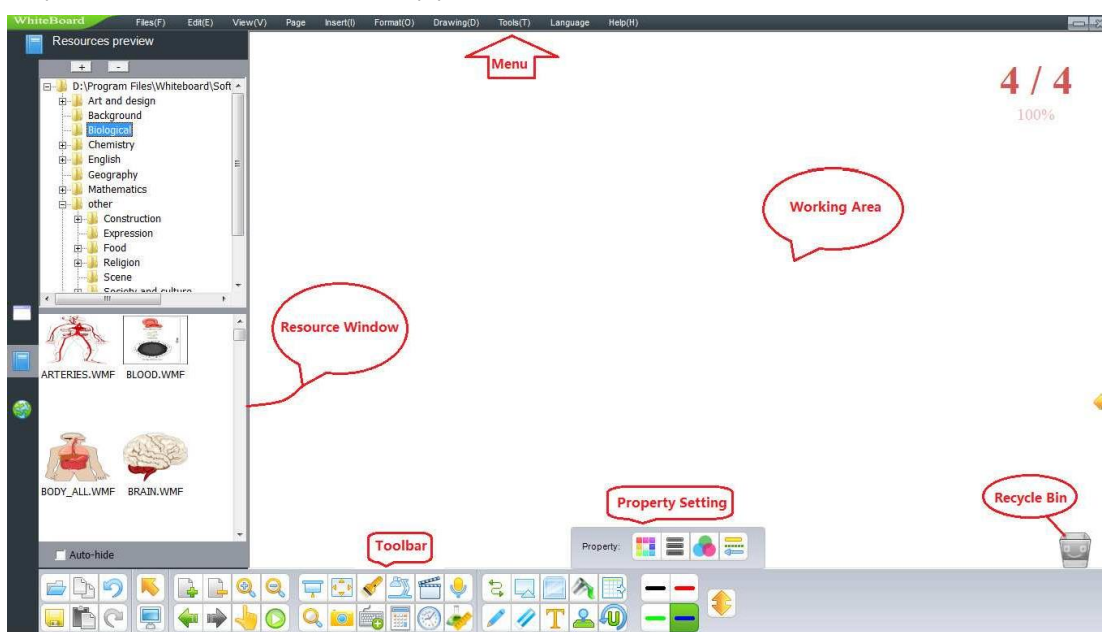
WhiteBoard Files(F) Edit(E) View(V) Page Insert(I) Format(O) Drawing(D) Tools(T) Language Help(H)

Resources preview

+ -

D:\Program Files\Whiteboard\Soft
Art and design
Background
Biological
Chemistry
English
Geography
Mathematics
other
Construction
Expression
Food
Religion
Scene
Society and culture

ARTERIES.WMF BLOOD.WMF

BODY_ALL.WMF BRAIN.WMF

Auto-hide

Menu

4 / 4
100%

Working Area

Resource Window

Property Setting

Recycle Bin

Toolbar

Property: